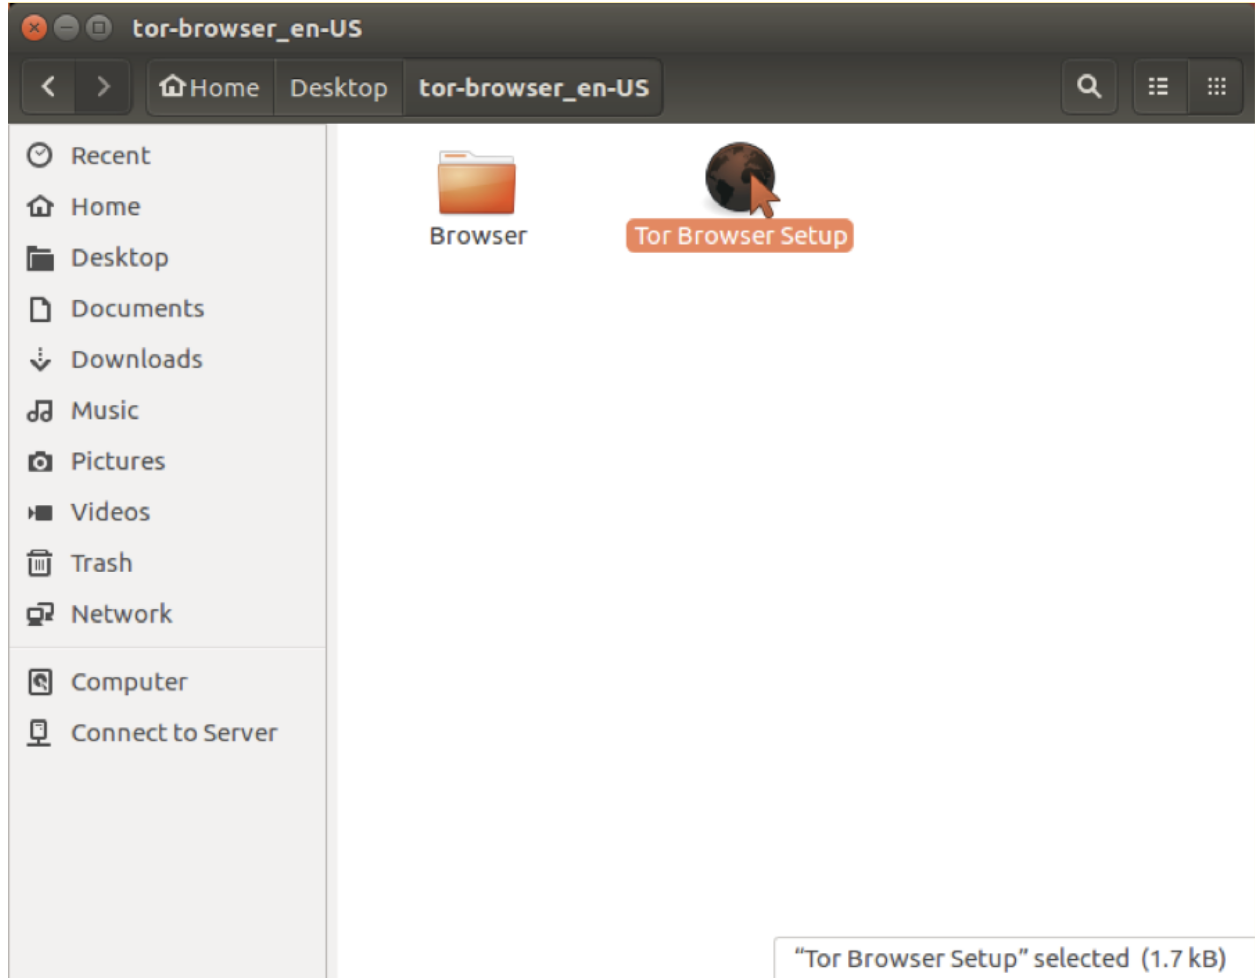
tor-browser_en-US

Home Desktop tor-browser_en-US

Recent
Home
Desktop
Documents
Downloads
Music
Pictures
Videos
Trash
Network

Computer
Connect to Server

Browser

Tor Browser Setup

"Tor Browser Setup" selected (1.7 kB)